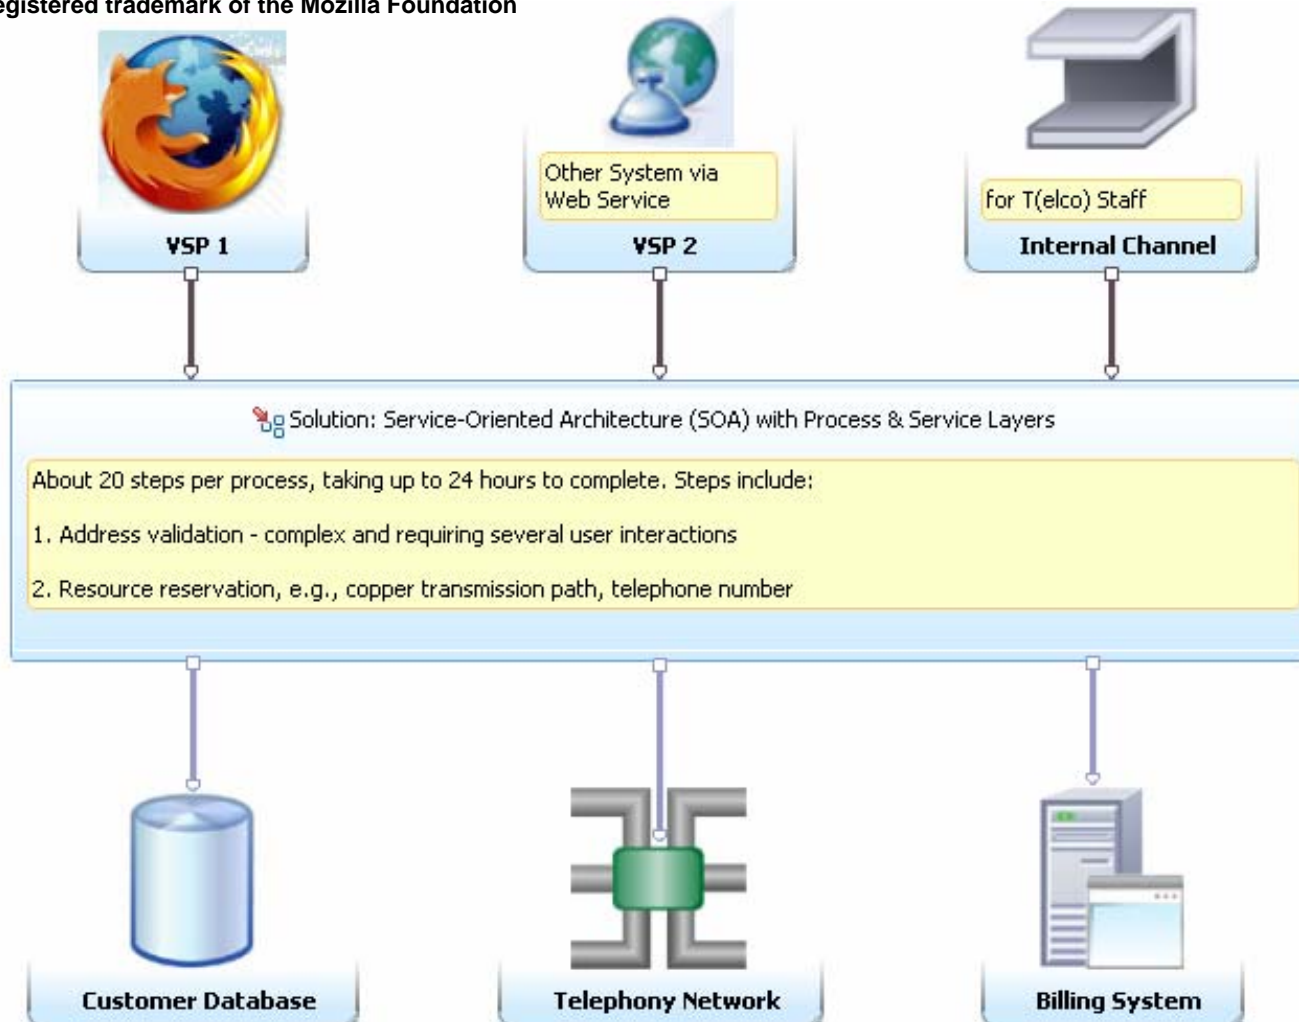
egistered trademark of the Mozilla Foundation

VSP 1

Other System via Web Service

VSP 2

for T(elco) Staff

Internal Channel

Solution: Service-Oriented Architecture (SOA) with Process & Service Layers

About 20 steps per process, taking up to 24 hours to complete. Steps include:

1. Address validation - complex and requiring several user interactions

2. Resource reservation, e.g., copper transmission path, telephone number

Customer Database

Telephony Network

Billing System